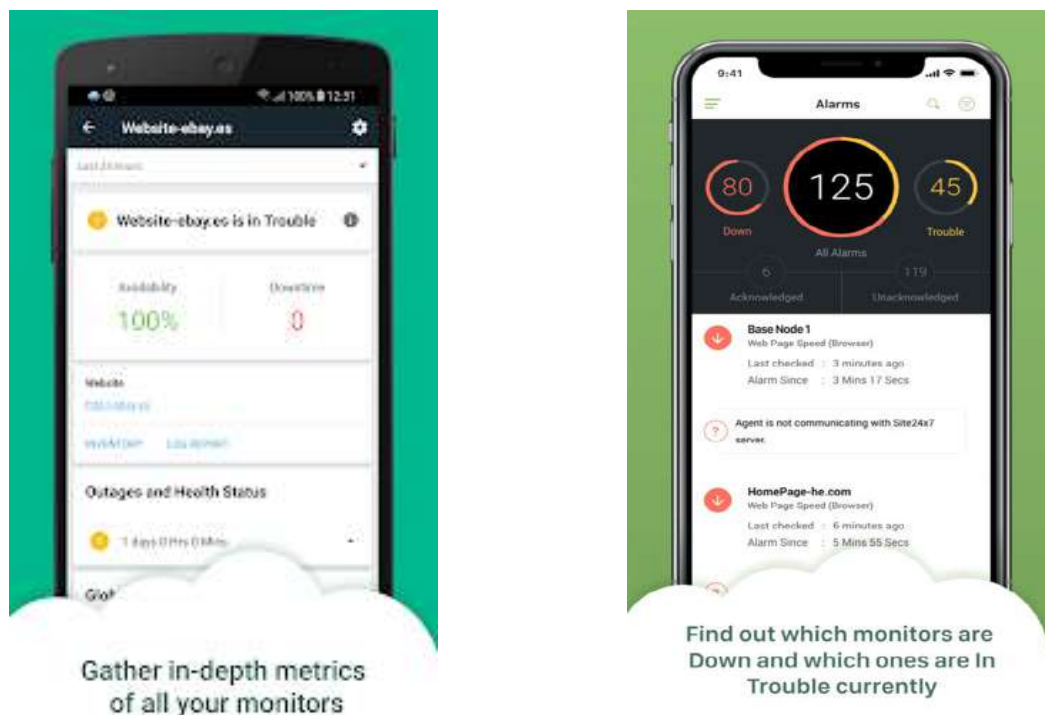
12:51

Website-ebay.es

Last 24 Hours

Website-ebay.es is in Trouble

Availability
100%

Downtime
0

Website
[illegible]

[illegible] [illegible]

Outages and Health Status

1 days 0 Hrs 0 Mins

Glo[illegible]

Gather in-depth metrics of all your monitors

9:41

Alarms

80
Down

125
All Alarms

45
Trouble

6
Acknowledged

119
Unacknowledged

Base Node 1
Web Page Speed (Browser)
Last checked : 3 minutes ago
Alarm Since : 3 Mins 17 Secs

Agent is not communicating with Site24x7 server.

HomePage-he.com
Web Page Speed (Browser)
Last checked : 6 minutes ago
Alarm Since : 5 Mins 55 Secs

Find out which monitors are Down and which ones are In Trouble currently